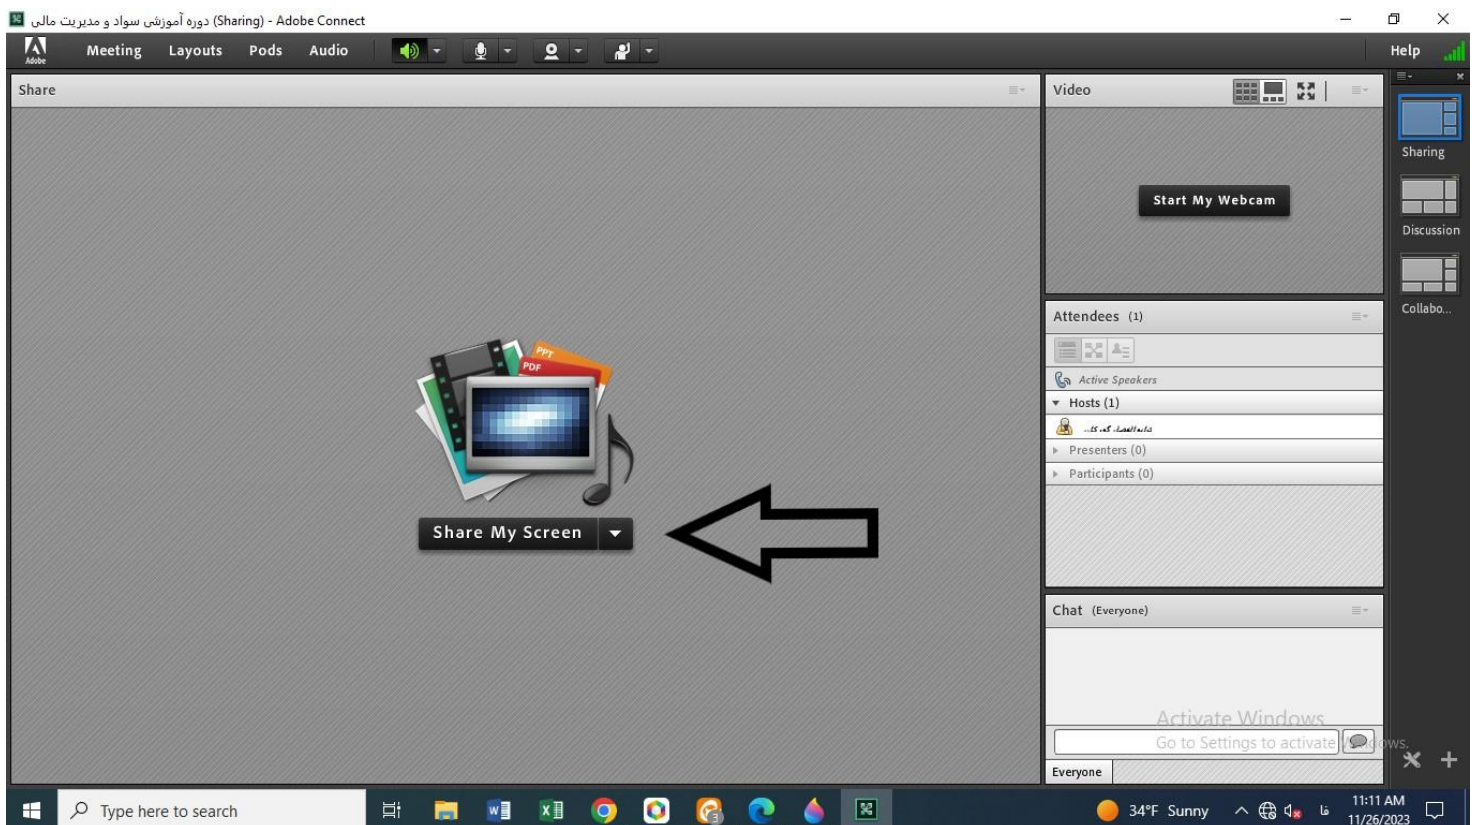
دوره آموزشی سواد و مدیریت مالی (Sharing) - Adobe Connect

Adobe

Meeting Layouts Pods Audio

Help

Share

PPT
PDF

Share My Screen

Video

Start My Webcam

Attendees (1)

Active Speakers

Hosts (1)

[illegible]

Presenters (0)

Participants (0)

Chat (Everyone)

Activate Windows
Go to Settings to activate Windows.

Everyone

Sharing

Discussion

Collabo...

Type here to search

34°F Sunny

فا

11:11 AM
11/26/2023